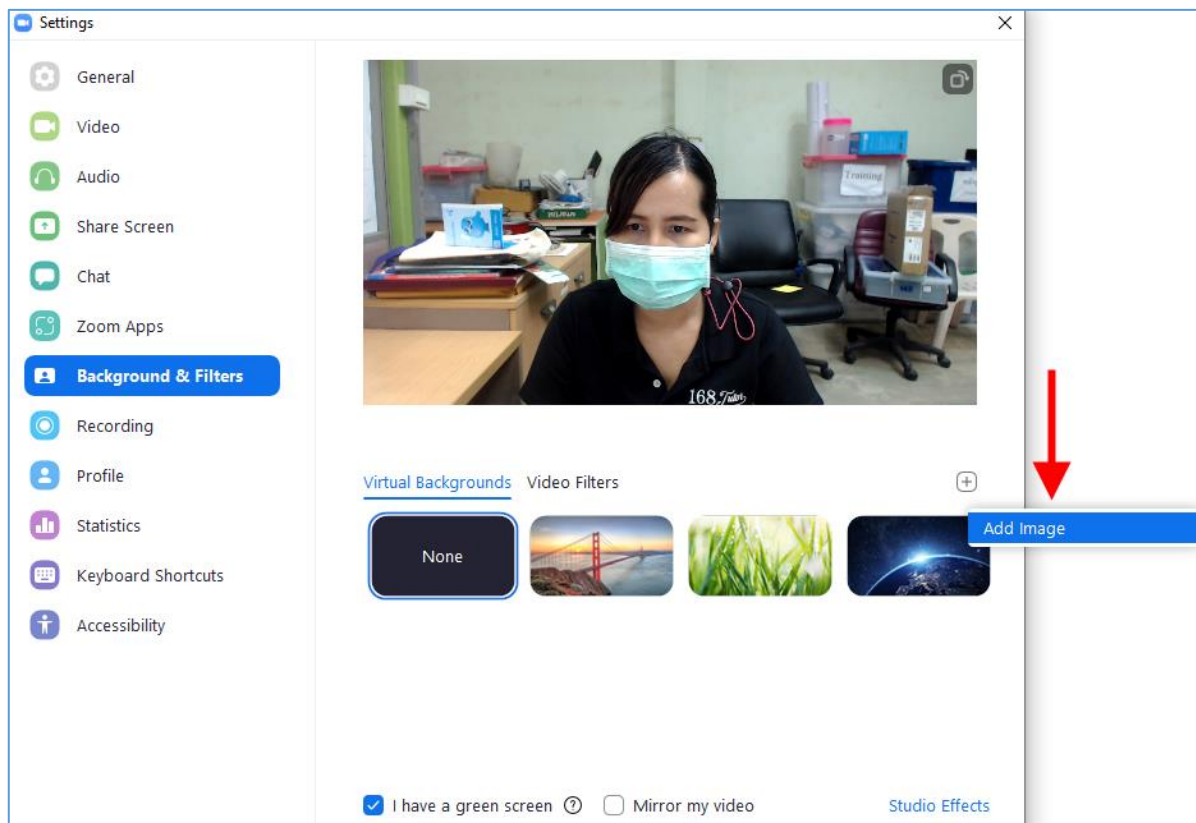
Settings

General
Video
Audio
Share Screen
Chat
Zoom Apps
Background & Filters
Recording
Profile
Statistics
Keyboard Shortcuts
Accessibility

Training

168 Tutor

Virtual Backgrounds Video Filters

Add Image

None

I have a green screen

Mirror my video

Studio Effects